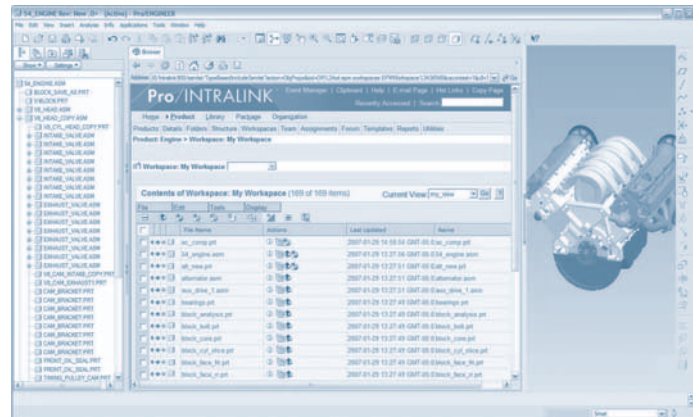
S4_ENGINE (Active) - Pro/ENGINEER

File Edit View Insert Analysis Info Applications Tools Window Help

Browser

Pro/INTRALINK

Event Manager | Clipboard | Help | E-mail Page | Hot Links | Copy Page

Recently Accessed | Search

Home Product Library Package Organization

Products Details Folders Structure Workspaces Team Assignments Forum Templates Reports Utilities

Product: Engine > Workspace: My Workspace

Workspace: My Workspace

Contents of Workspace: My Workspace (169 of 169 items)

Current View: my_view Go

File Edit Tools Display

| | File Name | Actions | Last Updated | Name |
|---|---|---|---|---|
| | ac_comp.prt | | 2007-01-29 14:58:54 GMT-05:00 | ac_comp.prt |
| | S4_engine.asm | | 2007-01-29 13:27:36 GMT-05:00 | S4_engine.asm |
| | alt_new.prt | | 2007-01-29 13:27:51 GMT-05:00 | alt_new.prt |
| | alternator.asm | | 2007-01-29 13:27:51 GMT-05:00 | alternator.asm |
| | aux_drive_1.asm | | 2007-01-29 13:27:51 GMT-05:00 | aux_drive_1.asm |
| | bearings.prt | | 2007-01-29 13:27:49 GMT-05:00 | bearings.prt |
| | block_analysis.prt | | 2007-01-29 13:27:49 GMT-05:00 | block_analysis.prt |
| | block_bolt.prt | | 2007-01-29 13:27:49 GMT-05:00 | block_bolt.prt |
| | block_core.prt | | 2007-01-29 13:27:49 GMT-05:00 | block_core.prt |
| | block_cyl_slice.prt | | 2007-01-29 13:27:49 GMT-05:00 | block_cyl_slice.prt |
| | block_face_fr.prt | | 2007-01-29 13:27:49 GMT-05:00 | block_face_fr.prt |
| | block_face_rr.prt | | 2007-01-29 13:27:49 GMT-05:00 | block_face_rr.prt |

S4_ENGINE.ASM
BLOCK_SAVE_AS.PRT
V BLOCK.PRT
V6_HEAD.ASM
V6_HEAD_COPY.ASM
V6_CYL_HEAD_COPY.PRT
INTAKE_VALVE.ASM
INTAKE_VALVE.ASM
INTAKE_VALVE.ASM
INTAKE_VALVE.ASM
INTAKE_VALVE.ASM
INTAKE_VALVE.ASM
EXHAUST_VALVE.ASM
EXHAUST_VALVE.ASM
EXHAUST_VALVE.ASM
EXHAUST_VALVE.ASM
EXHAUST_VALVE.ASM
EXHAUST_VALVE.ASM
V6_CAM_INTAKE_COPY.PRT
V6_CAM_EXHAUST.PRT
CAM_BRACKET.PRT
CAM_BRACKET.PRT
CAM_BRACKET.PRT
CAM_BRACKET.PRT
CAM_BRACKET.PRT
CAM_BRACKET.PRT
CAM_BRACKET.PRT
CAM_BRACKET.PRT
FRONT_OIL_SEAL.PRT
FRONT_OIL_SEAL.PRT
TIMING_PULLEY_CAM.PRT

Smart